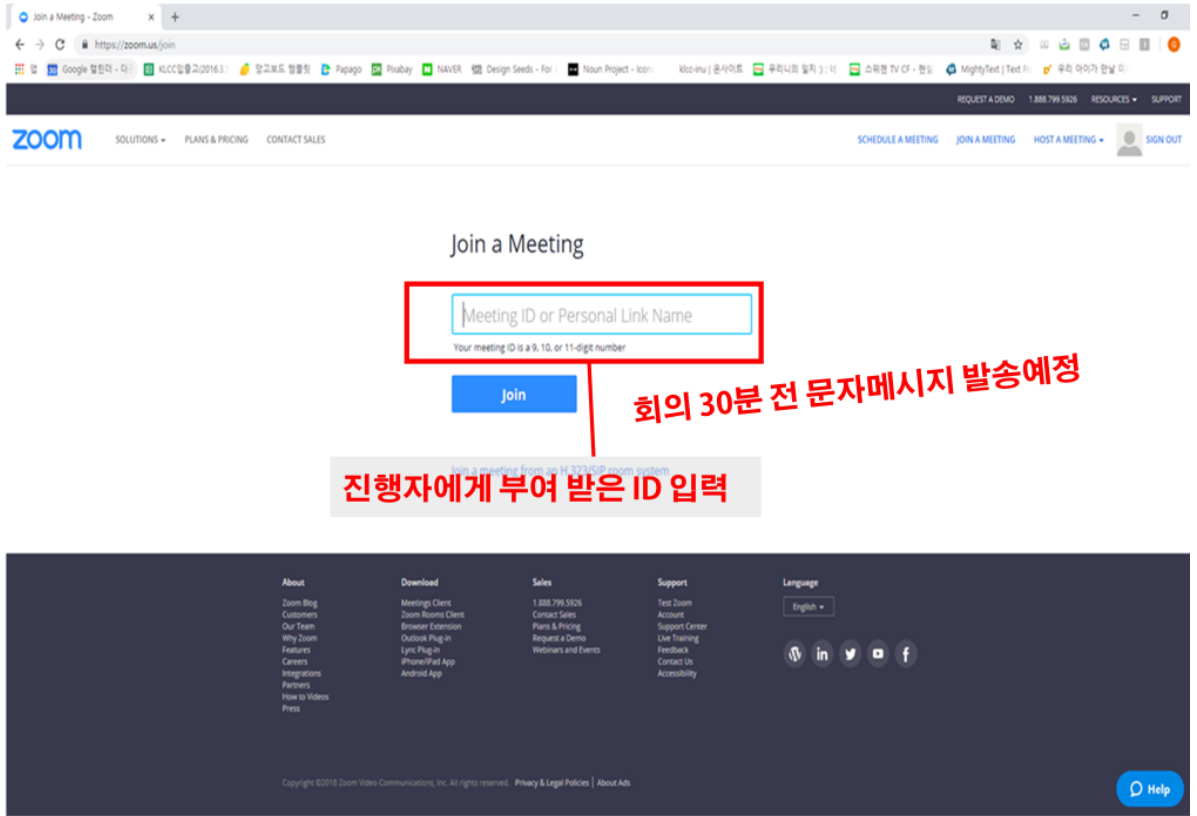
Join a Meeting - Zoom ×
https://zoom.us/join
앱 Google 캘린더 - 다 KLCC입출고(2016.3. 망고보드 템플릿 Papago Pixabay NAVER Design Seeds - For Noun Project - Icon klcc-inu | 온사이트 우리나의 일지 3 : 타 스위첸 TV CF - 현실 MightyText | Text Fr 우리 아이가 한날 미

REQUEST A DEMO 1.888.799.5926 RESOURCES SUPPORT
zoom SOLUTIONS PLANS & PRICING CONTACT SALES SCHEDULE A MEETING JOIN A MEETING HOST A MEETING SIGN OUT

Join a Meeting

Meeting ID or Personal Link Name
Your meeting ID is a 9, 10, or 11-digit number

Join

회의 30분 전 문자메시지 발송예정

Join a meeting from an H.323/SIP room system
진행자에게 부여 받은 ID 입력

About
Zoom Blog
Customers
Our Team
Why Zoom
Features
Careers
Integrations
Partners
How to Videos
Press

Download
Meetings Client
Zoom Rooms Client
Browser Extension
Outlook Plug-in
Lync Plug-in
iPhone/iPad App
Android App

Sales
1.888.799.5926
Contact Sales
Plans & Pricing
Request a Demo
Webinars and Events

Support
Test Zoom
Account
Support Center
Live Training
Feedback
Contact Us
Accessibility

Language
English

Copyright ©2018 Zoom Video Communications, Inc. All rights reserved. Privacy & Legal Policies | About Ads

Help